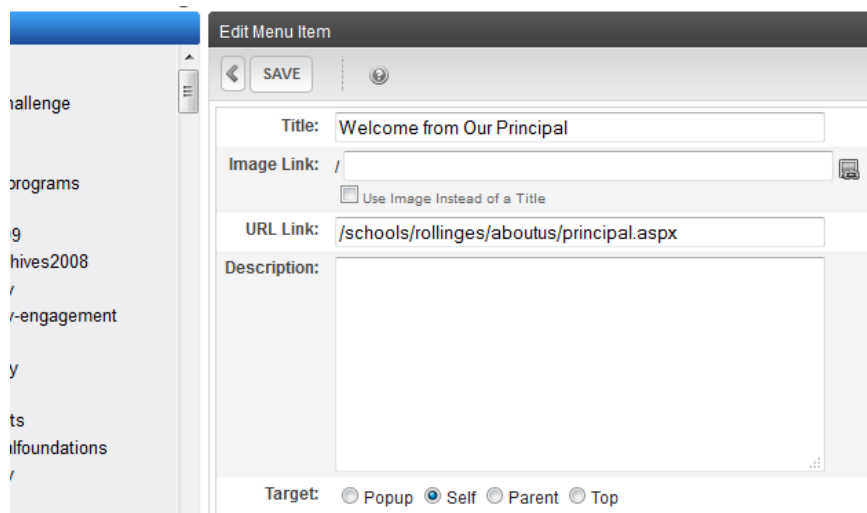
hallenge

programs

9
hives2008
/
/-engagement

y

ts
lfoundations
/

Edit Menu Item

SAVE

Title: Welcome from Our Principal

Image Link: /

Use Image Instead of a Title

URL Link: /schools/rollinges/aboutus/principal.aspx

Description:

Target: Popup Self Parent Top